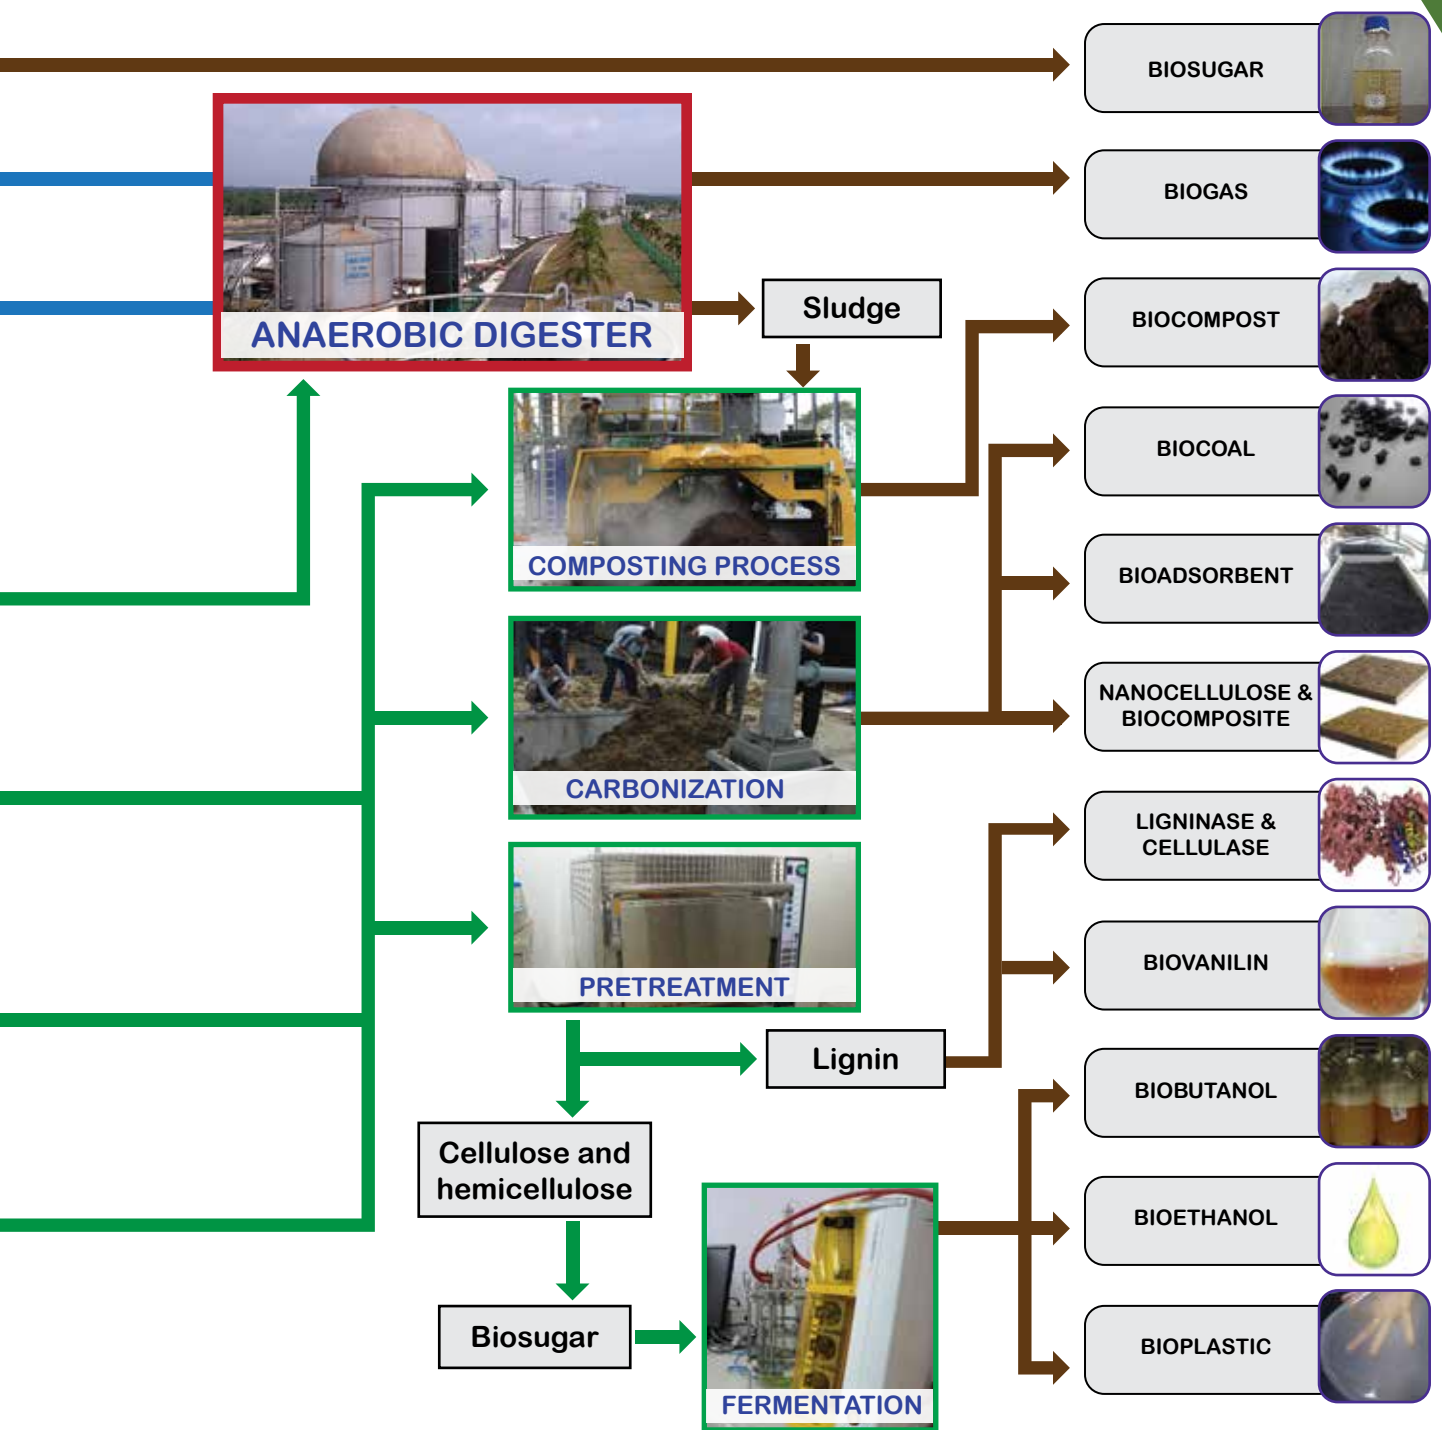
BIOSUGAR

ANAEROBIC DIGESTER

BIOGAS

Sludge

BIOCOMPOST

COMPOSTING PROCESS

BIOCOAL

BIOADSORBENT

CARBONIZATION

NANOCELLULOSE & BIOCOMPOSITE

LIGNINASE & CELLULASE

PRETREATMENT

BIOVANILIN

Lignin

Cellulose and hemicellulose

BIOBUTANOL

BIOETHANOL

Biosugar

BIOPLASTIC

FERMENTATION